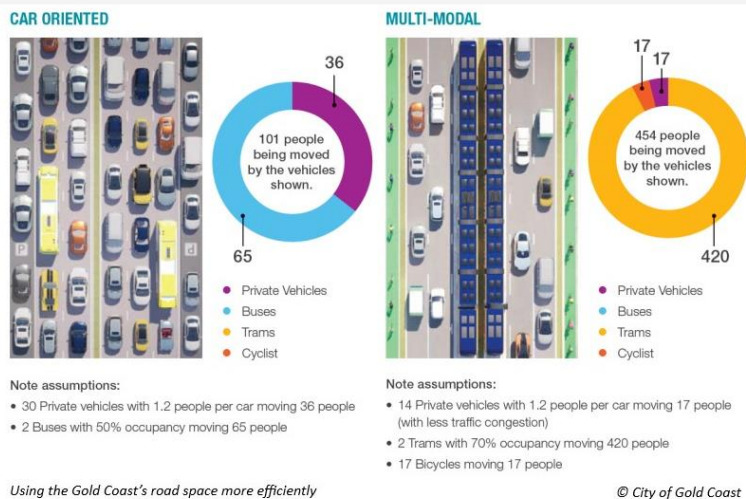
CAR ORIENTED

P

P

36

101 people being moved by the vehicles shown.

65

Private Vehicles
Buses
Trams
Cyclist

Note assumptions:
• 30 Private vehicles with 1.2 people per car moving 36 people
• 2 Buses with 50% occupancy moving 65 people

MULTI-MODAL

17
17

454 people being moved by the vehicles shown.

420

Private Vehicles
Buses
Trams
Cyclist

Note assumptions:
• 14 Private vehicles with 1.2 people per car moving 17 people (with less traffic congestion)
• 2 Trams with 70% occupancy moving 420 people
• 17 Bicycles moving 17 people

Using the Gold Coast's road space more efficiently

© City of Gold Coast